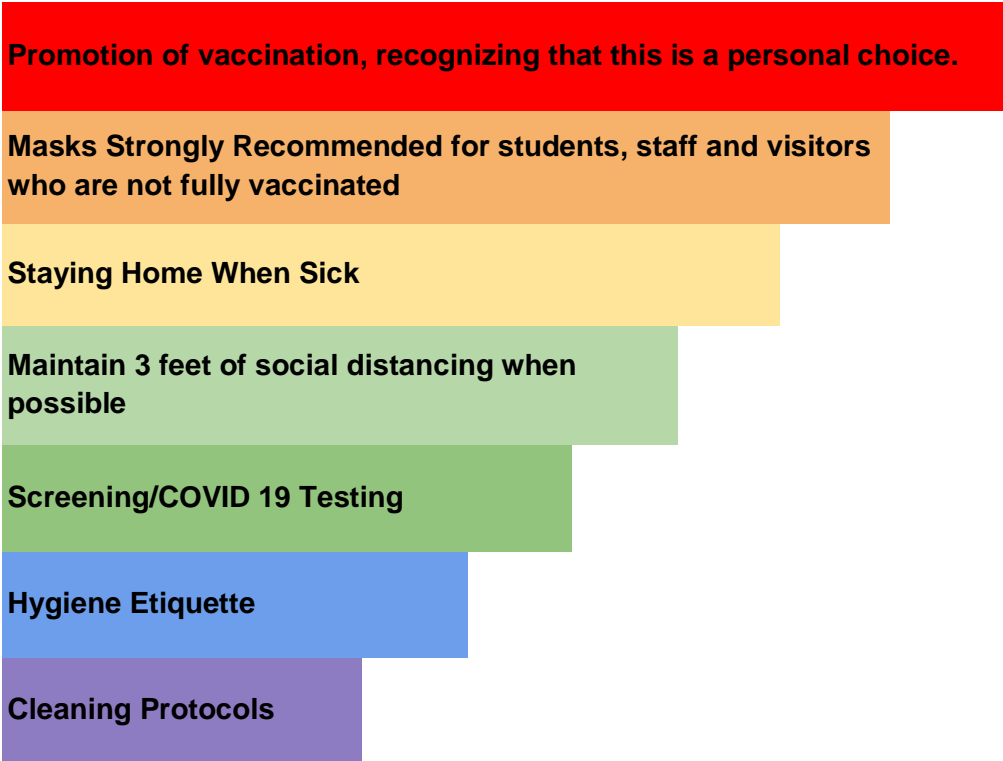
Promotion of vaccination, recognizing that this is a personal choice.

Masks Strongly Recommended for students, staff and visitors who are not fully vaccinated

Staying Home When Sick

Maintain 3 feet of social distancing when possible

Screening/COVID 19 Testing

Hygiene Etiquette

Cleaning Protocols